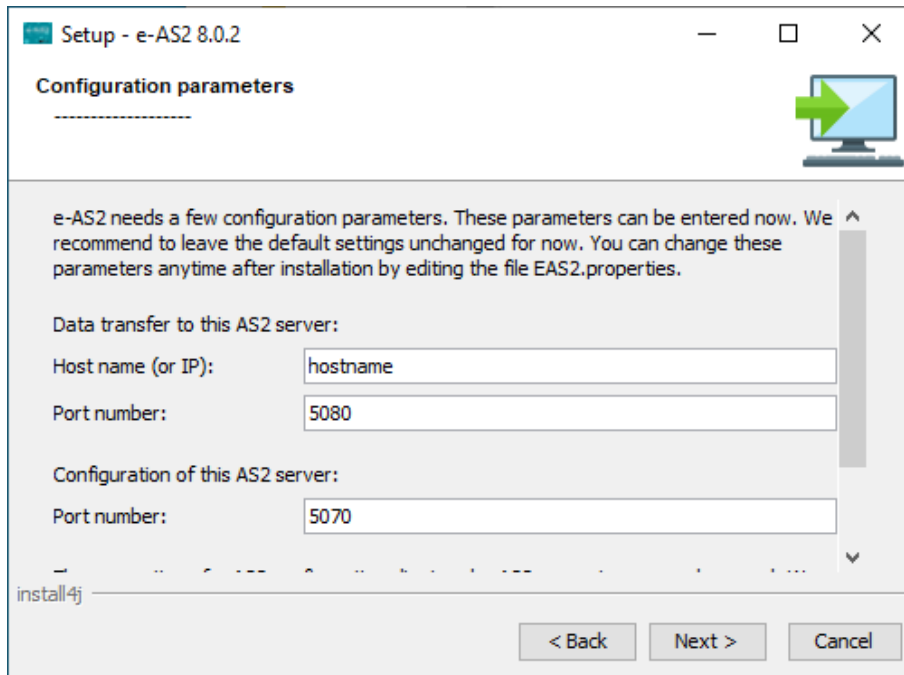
Setup - e-AS2 8.0.2

Configuration parameters
--------------------

e-AS2 needs a few configuration parameters. These parameters can be entered now. We recommend to leave the default settings unchanged for now. You can change these parameters anytime after installation by editing the file EAS2.properties.

Data transfer to this AS2 server:

Host name (or IP): hostname

Port number: 5080

Configuration of this AS2 server:

Port number: 5070

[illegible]

install4j

< Back    Next >    Cancel